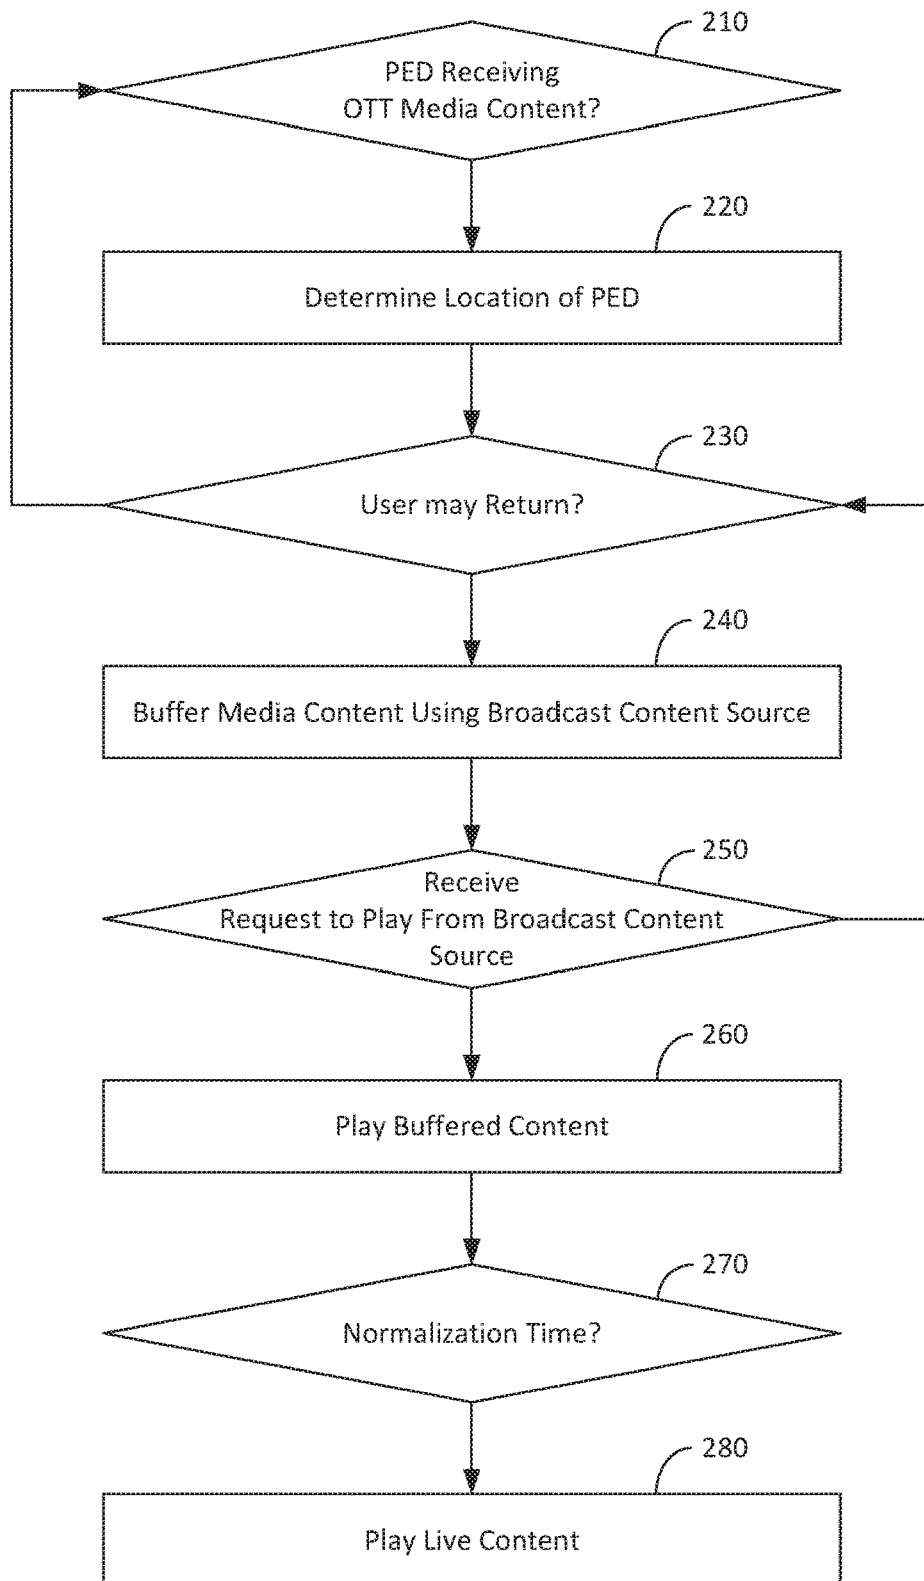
210

PED Receiving OTT Media Content?

220

Determine Location of PED

230

User may Return?

240

Buffer Media Content Using Broadcast Content Source

250

Receive Request to Play From Broadcast Content Source

260

Play Buffered Content

270

Normalization Time?

280

Play Live Content